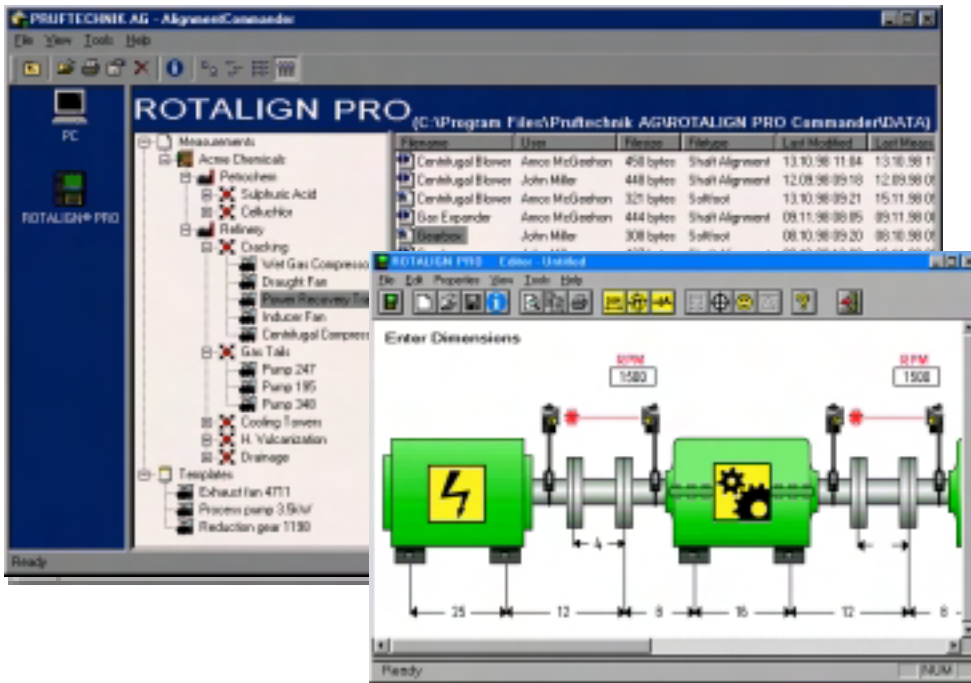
PRUFTECHNIK AG - AlignmentCommander

File View Tools Help

PC

ROTALIGN® PRO

ROTALIGN PRO (C:\Program Files\Pruftechnik AG\ROTALIGN PRO Commander\DATA)

Measurements
Acme Chemicals
Petrochem
Sulphuric Acid
Cellulhlor
Refinery
Cracking
Wet Gas Compresso
Draught Fan
Power Recovery Tu
Inducer Fan
Centrifugal Compress
Gas Tails
Pump 247
Pump 195
Pump 340
Cooling Towers
H. Vulcanization
Drainage
Templates
Exhaust fan 4711
Process pump 3.5kW
Reduction gear 1150

| Filename | User | Filesize | Filetype | Last Modified | Last Meas |
|---|---|---|---|---|---|
| Centrifugal Blower | Amos McGeehan | 450 bytes | Shaft Alignment | 13.10.98 11:84 | 13.10.98 1 |
| Centrifugal Blower | John Miller | 448 bytes | Shaft Alignment | 12.09.98 09:18 | 12.09.98 0 |
| Centrifugal Blower | Amos McGeehan | 321 bytes | Softfoot | 13.10.98 09:21 | 15.11.98 0 |
| Gas Expander | Amos McGeehan | 444 bytes | Shaft Alignment | 09.11.98 08:85 | 09.11.98 0 |
| Gearbox | John Miller | 308 bytes | Softfoot | 08.10.98 09:20 | 08.10.98 0 |

Ready

ROTALIGN PRO - Editor - Untitled

File Edit Properties View Tools Help

Enter Dimensions

RPM
1500

RPM
1500

4

25 12 8 16 12 8

Ready

NUM